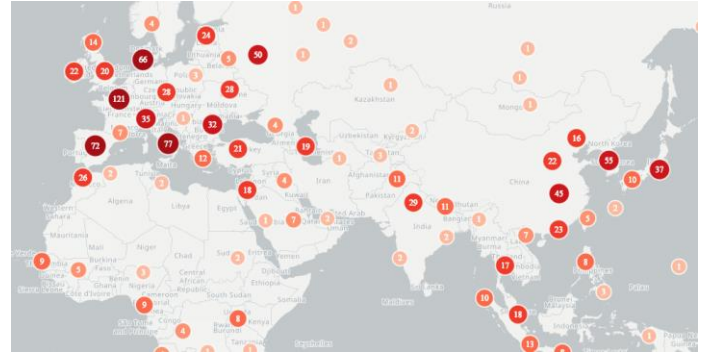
Russia

4
1
14
24
66
50
22
20
1
2
1
121
28
28
1
Kazakhstan
35
32
4
1
7
72
77
21
19
Uzbekistan
2
16
12
1
1
22
55
10
37
26
2
2
18
4
Iran
11
Algeria
Libya
Egypt
1
7
3
29
11
45
Pakistan
China
Mauritania
Mali
Niger
Chad
Sudan
India
7
23
1
9
3
2
2
17
8
Nigeria
South Sudan
Ethiopia
9
8
10
Maldives
18
4
13
1